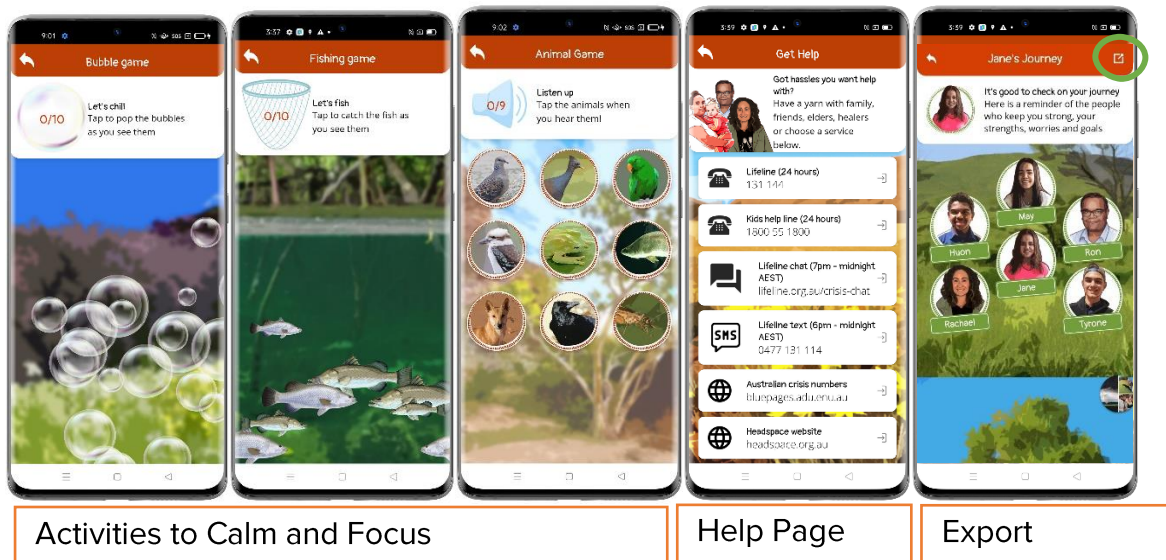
9:01

Bubble game

0/10

Let's chill
Tap to pop the bubbles as you see them

3:37

Fishing game

0/10

Let's fish
Tap to catch the fish as you see them

9:02

Animal Game

0/9

Listen up
Tap the animals when you hear them!

3:59

Get Help

Got hassles you want help with?
Have a yarn with family, friends, elders, healers or choose a service below.

Lifeline (24 hours)
131 114

Kids help line (24 hours)
1800 55 1800

Lifeline chat (7pm - midnight AEST)
lifeline.org.au/crisis-chat

SMS

Lifeline text (6pm - midnight AEST)
0477 131 114

Australian crisis numbers
bluepages.adu.anu.au

Headspace website
headspace.org.au

3:59

Jane's Journey

It's good to check on your journey
Here is a reminder of the people who keep you strong, your strengths, worries and goals

May

Huon

Ron

Jane

Rachael

Tyrone

Activities to Calm and Focus

Help Page

Export